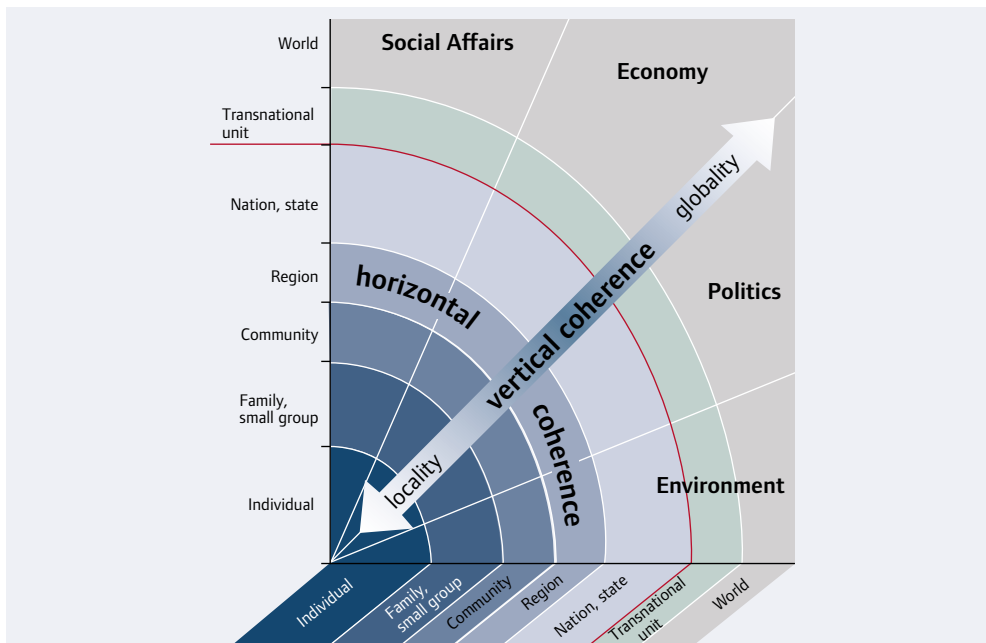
World
Transnational unit
Nation, state
Region
Community
Family, small group
Individual

Social Affairs
Economy
Politics
Environment

horizontal coherence
vertical coherence
globality
locality

Individual
Family, small group
Community
Region
Nation, state
Transnational unit
World